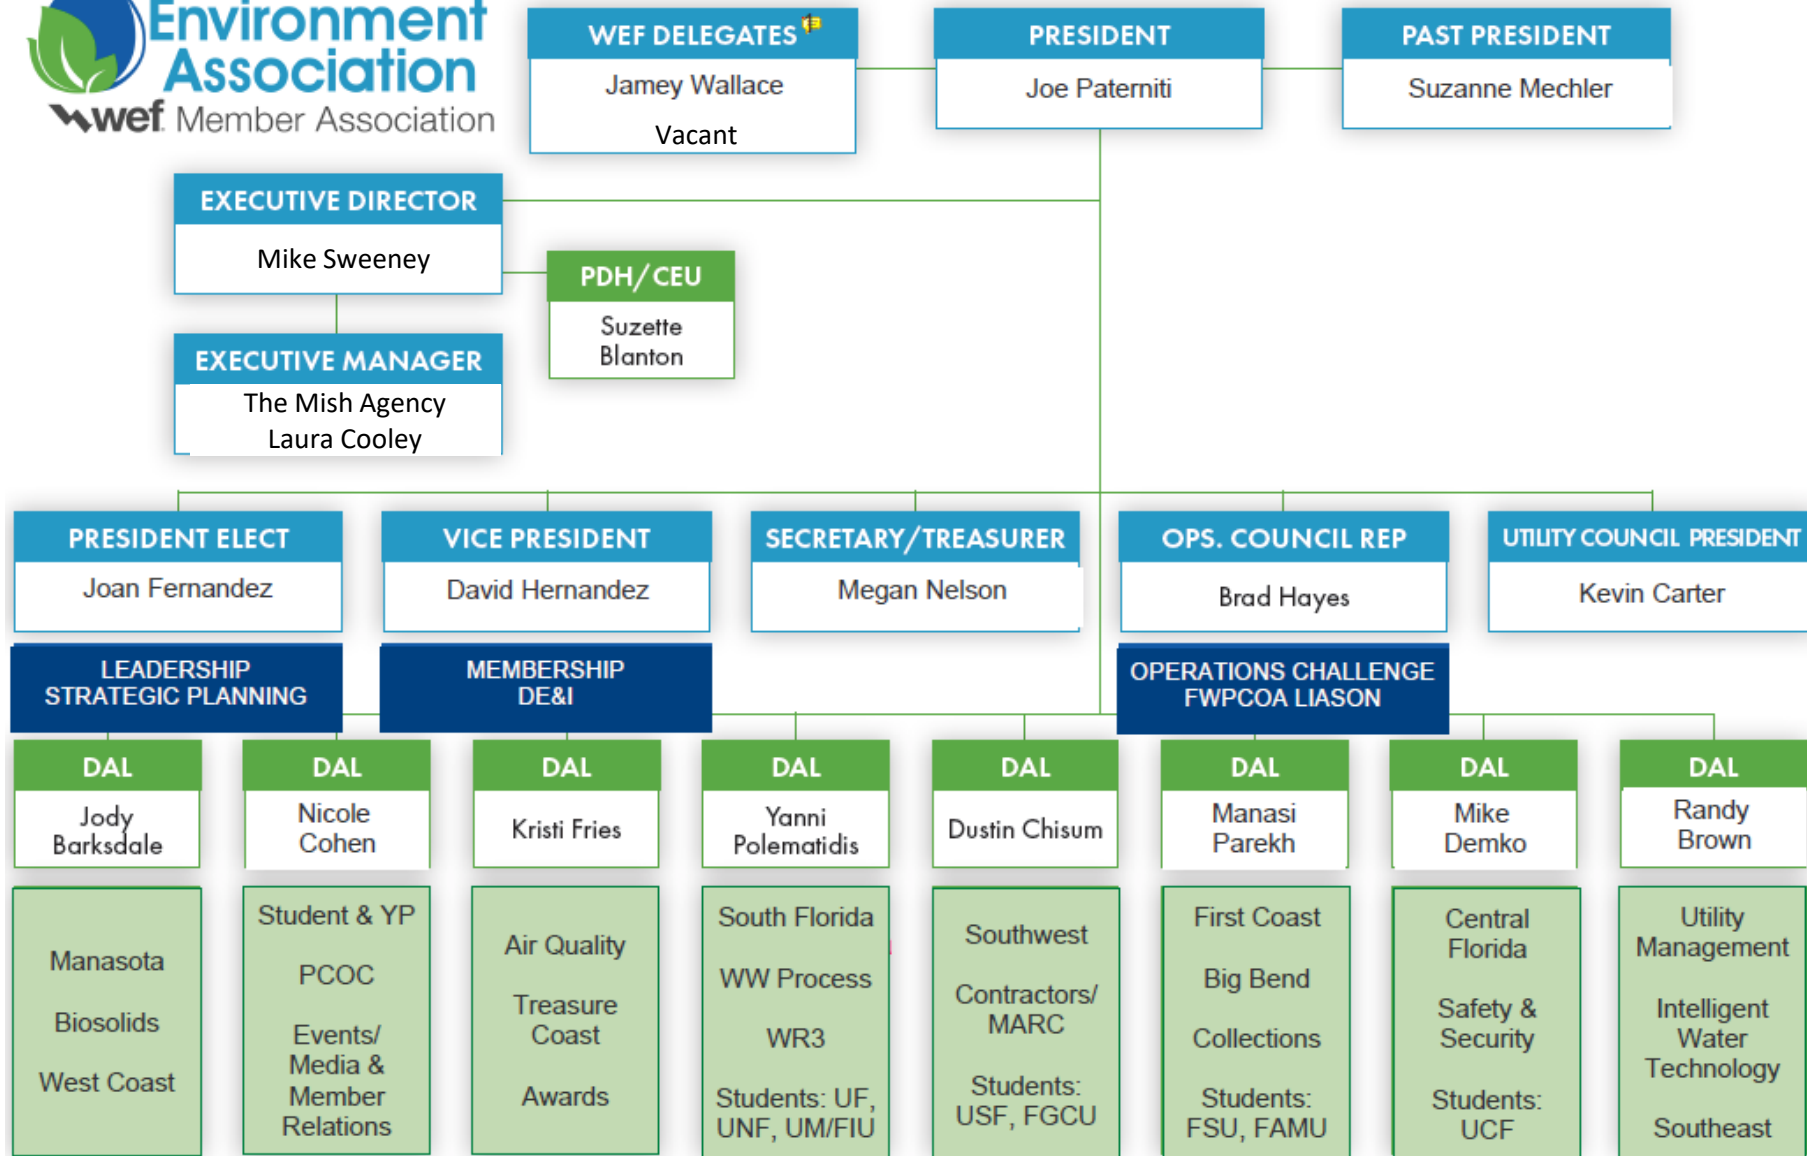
Environment Association
wef Member Association

WEF DELEGATES
Jamey Wallace
Vacant

PRESIDENT
Joe Paterniti

PAST PRESIDENT
Suzanne Mechler

EXECUTIVE DIRECTOR
Mike Sweeney

PDH/CEU
Suzette Blanton

EXECUTIVE MANAGER
The Mish Agency
Laura Cooley

PRESIDENT ELECT
Joan Fernandez

VICE PRESIDENT
David Hernandez

SECRETARY/TREASURER
Megan Nelson

OPS. COUNCIL REP
Brad Hayes

UTILITY COUNCIL PRESIDENT
Kevin Carter

LEADERSHIP
STRATEGIC PLANNING

MEMBERSHIP
DE&I

OPERATIONS CHALLENGE
FWPCOA LIASON

DAL
Jody Barksdale

DAL
Nicole Cohen

DAL
Kristi Fries

DAL
Yanni Polematidis

DAL
Dustin Chisum

DAL
Manasi Parekh

DAL
Mike Demko

DAL
Randy Brown

Manasota
Biosolids
West Coast

Student & YP
PCOC
Events/ Media & Member Relations

Air Quality
Treasure Coast
Awards

South Florida
WW Process
WR3
Students: UF, UNF, UM/FIU

Southwest
Contractors/ MARC
Students: USF, FGCU

First Coast
Big Bend
Collections
Students: FSU, FAMU

Central Florida
Safety & Security
Students: UCF

Utility Management
Intelligent Water Technology
Southeast